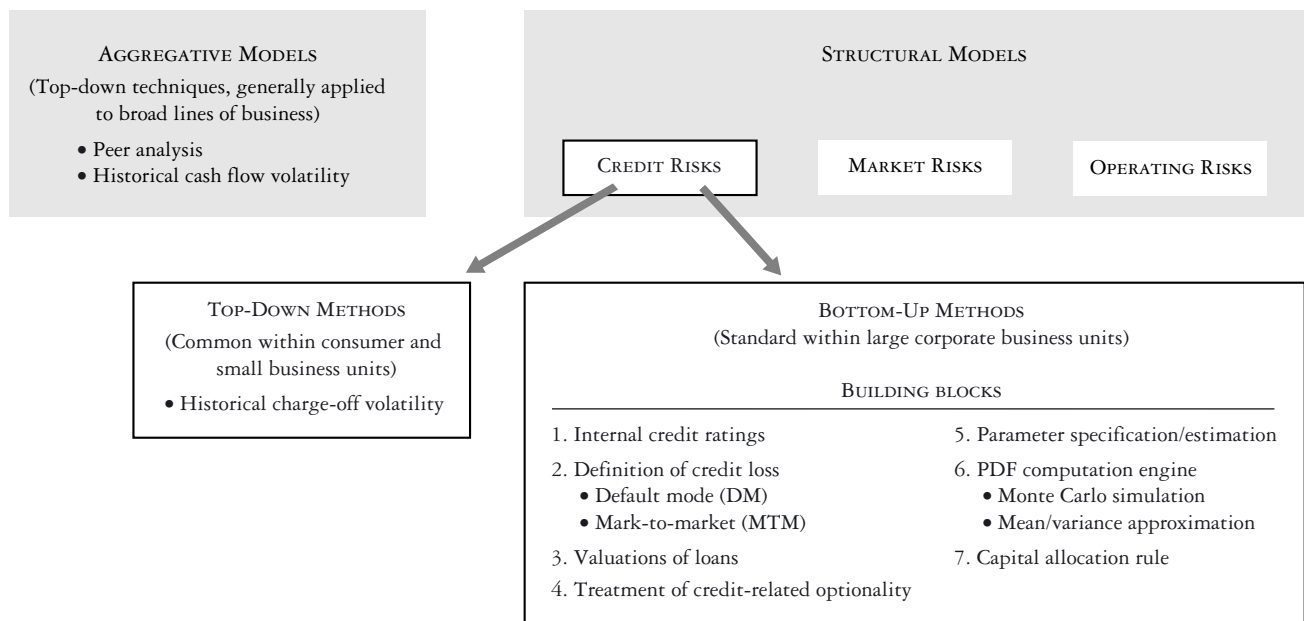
Aggregative Models
(Top-down techniques, generally applied to broad lines of business)

• Peer analysis
• Historical cash flow volatility

Structural Models

Credit Risks

Market Risks

Operating Risks

Top-Down Methods
(Common within consumer and small business units)

• Historical charge-off volatility

Bottom-Up Methods
(Standard within large corporate business units)

Building blocks

1. Internal credit ratings
2. Definition of credit loss
• Default mode (DM)
• Mark-to-market (MTM)
3. Valuations of loans
4. Treatment of credit-related optionality

5. Parameter specification/estimation
6. PDF computation engine
• Monte Carlo simulation
• Mean/variance approximation
7. Capital allocation rule